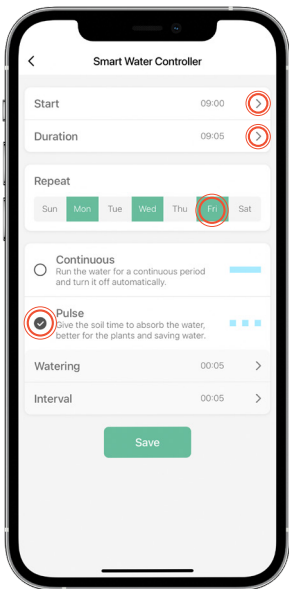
Smart Water Controller

Start 09:00

Duration 09:05

Repeat

Sun Mon Tue Wed Thu Fri Sat

Continuous
Run the water for a continuous period and turn it off automatically.

Pulse
Give the soil time to absorb the water, better for the plants and saving water.

Watering 00:05

Interval 00:05

Save